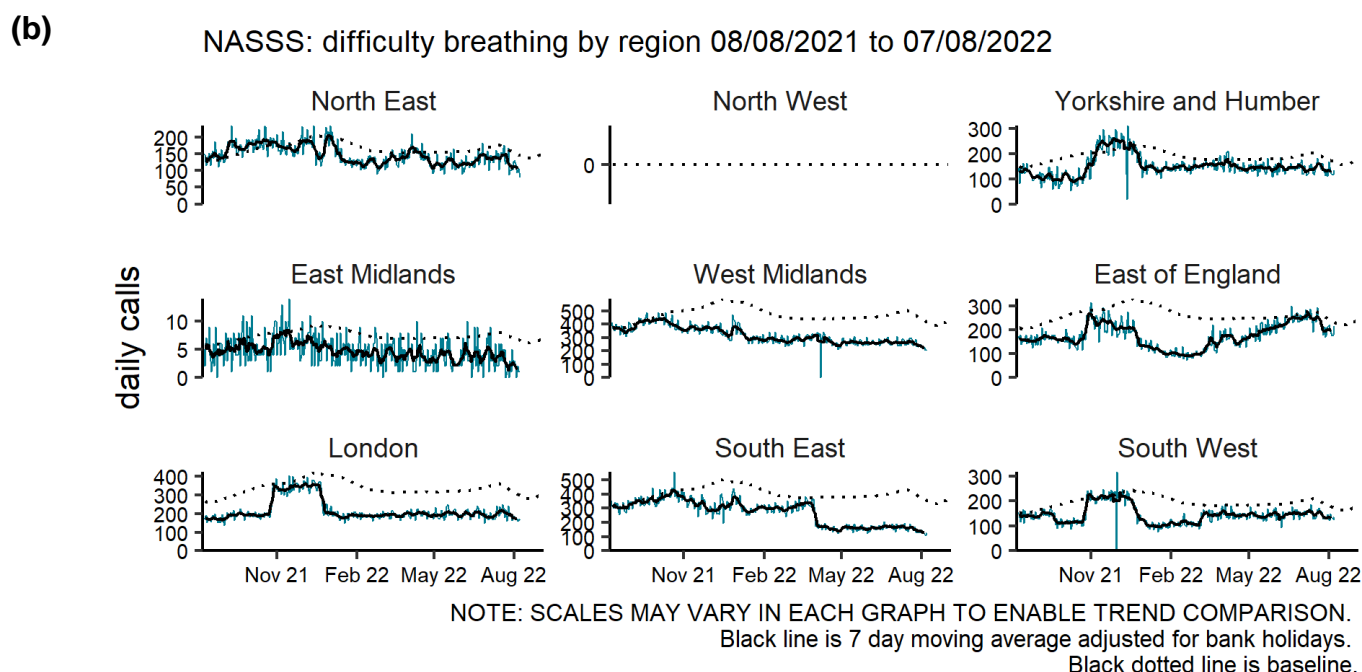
(b)

NASSS: difficulty breathing by region 08/08/2021 to 07/08/2022

daily calls

North East
200
150
100
50
0

North West
0

Yorkshire and Humber
300
200
100
0

East Midlands
10
5
0

West Midlands
500
400
300
200
100
0

East of England
300
200
100
0

London
400
300
200
100
0
Nov 21 Feb 22 May 22 Aug 22

South East
500
400
300
200
100
0
Nov 21 Feb 22 May 22 Aug 22

South West
300
200
100
0
Nov 21 Feb 22 May 22 Aug 22

NOTE: SCALES MAY VARY IN EACH GRAPH TO ENABLE TREND COMPARISON.
Black line is 7 day moving average adjusted for bank holidays.
Black dotted line is baseline.